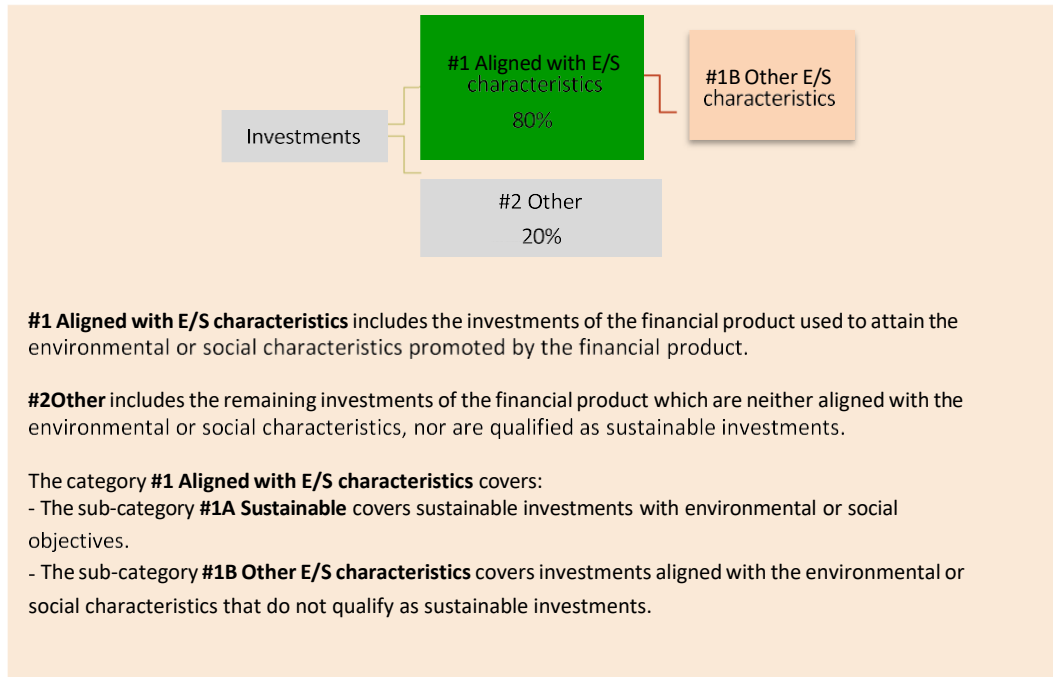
Investments

#1 Aligned with E/S characteristics
80%

#1B Other E/S characteristics

#2 Other
20%

**#1 Aligned with E/S characteristics** includes the investments of the financial product used to attain the environmental or social characteristics promoted by the financial product.

**#2Other** includes the remaining investments of the financial product which are neither aligned with the environmental or social characteristics, nor are qualified as sustainable investments.

The category **#1 Aligned with E/S characteristics** covers:
- The sub-category **#1A Sustainable** covers sustainable investments with environmental or social objectives.
- The sub-category **#1B Other E/S characteristics** covers investments aligned with the environmental or social characteristics that do not qualify as sustainable investments.